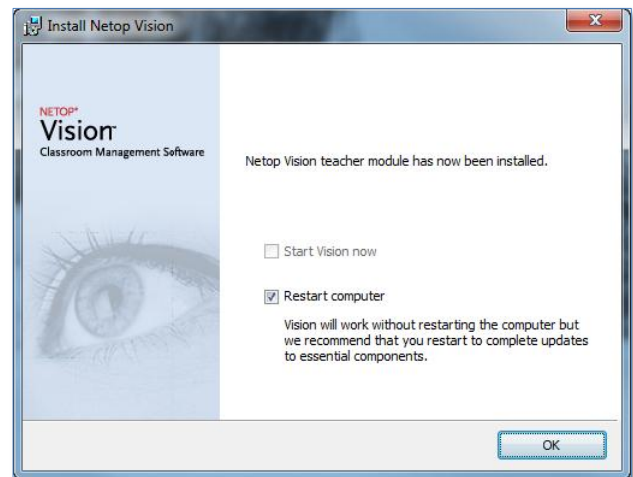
Install Netop Vision

NETOP®
Vision™
Classroom Management Software

Netop Vision teacher module has now been installed.

Start Vision now

Restart computer

Vision will work without restarting the computer but we recommend that you restart to complete updates to essential components.

OK